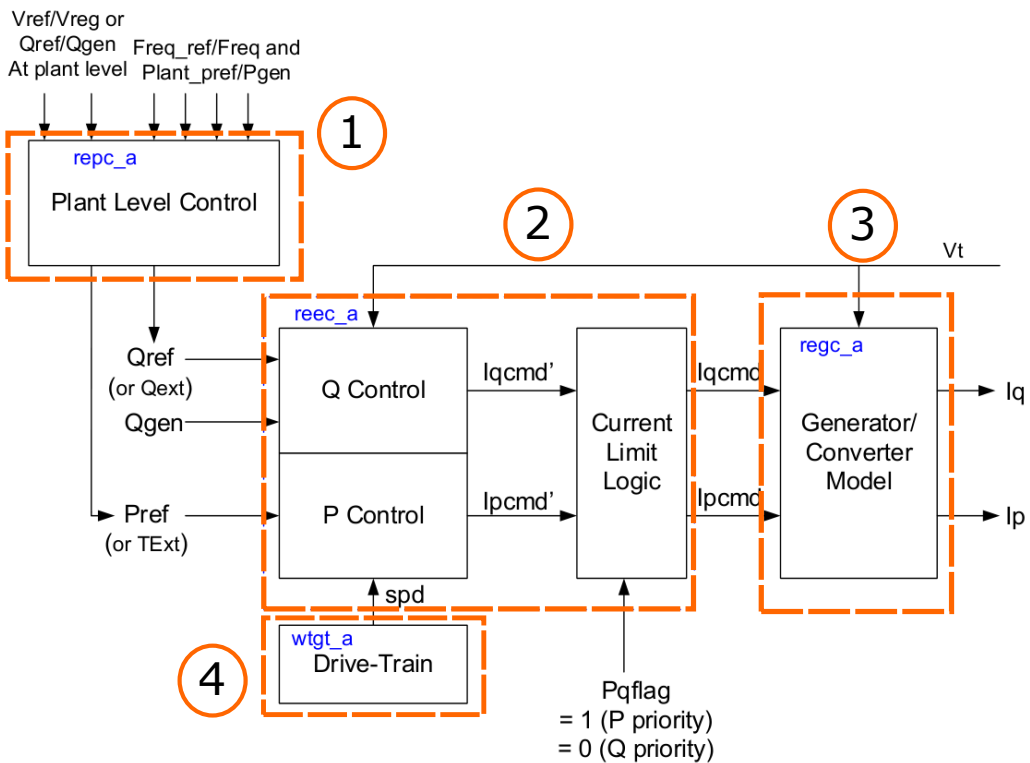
Vref/Vreg or Qref/Qgen At plant level

Freq_ref/Freq and Plant_pref/Pgen

1

repc_a

Plant Level Control

2

3

Vt

reec_a

Qref (or Qext)

Qgen

Q Control

Iqcmd'

Current Limit Logic

Iqcmd

regc_a

Generator/ Converter Model

Iq

Pref (or TExt)

P Control

Ipcmd'

Ipcmd

Ip

spd

wtgt_a

Drive-Train

4

Pqflag
= 1 (P priority)
= 0 (Q priority)